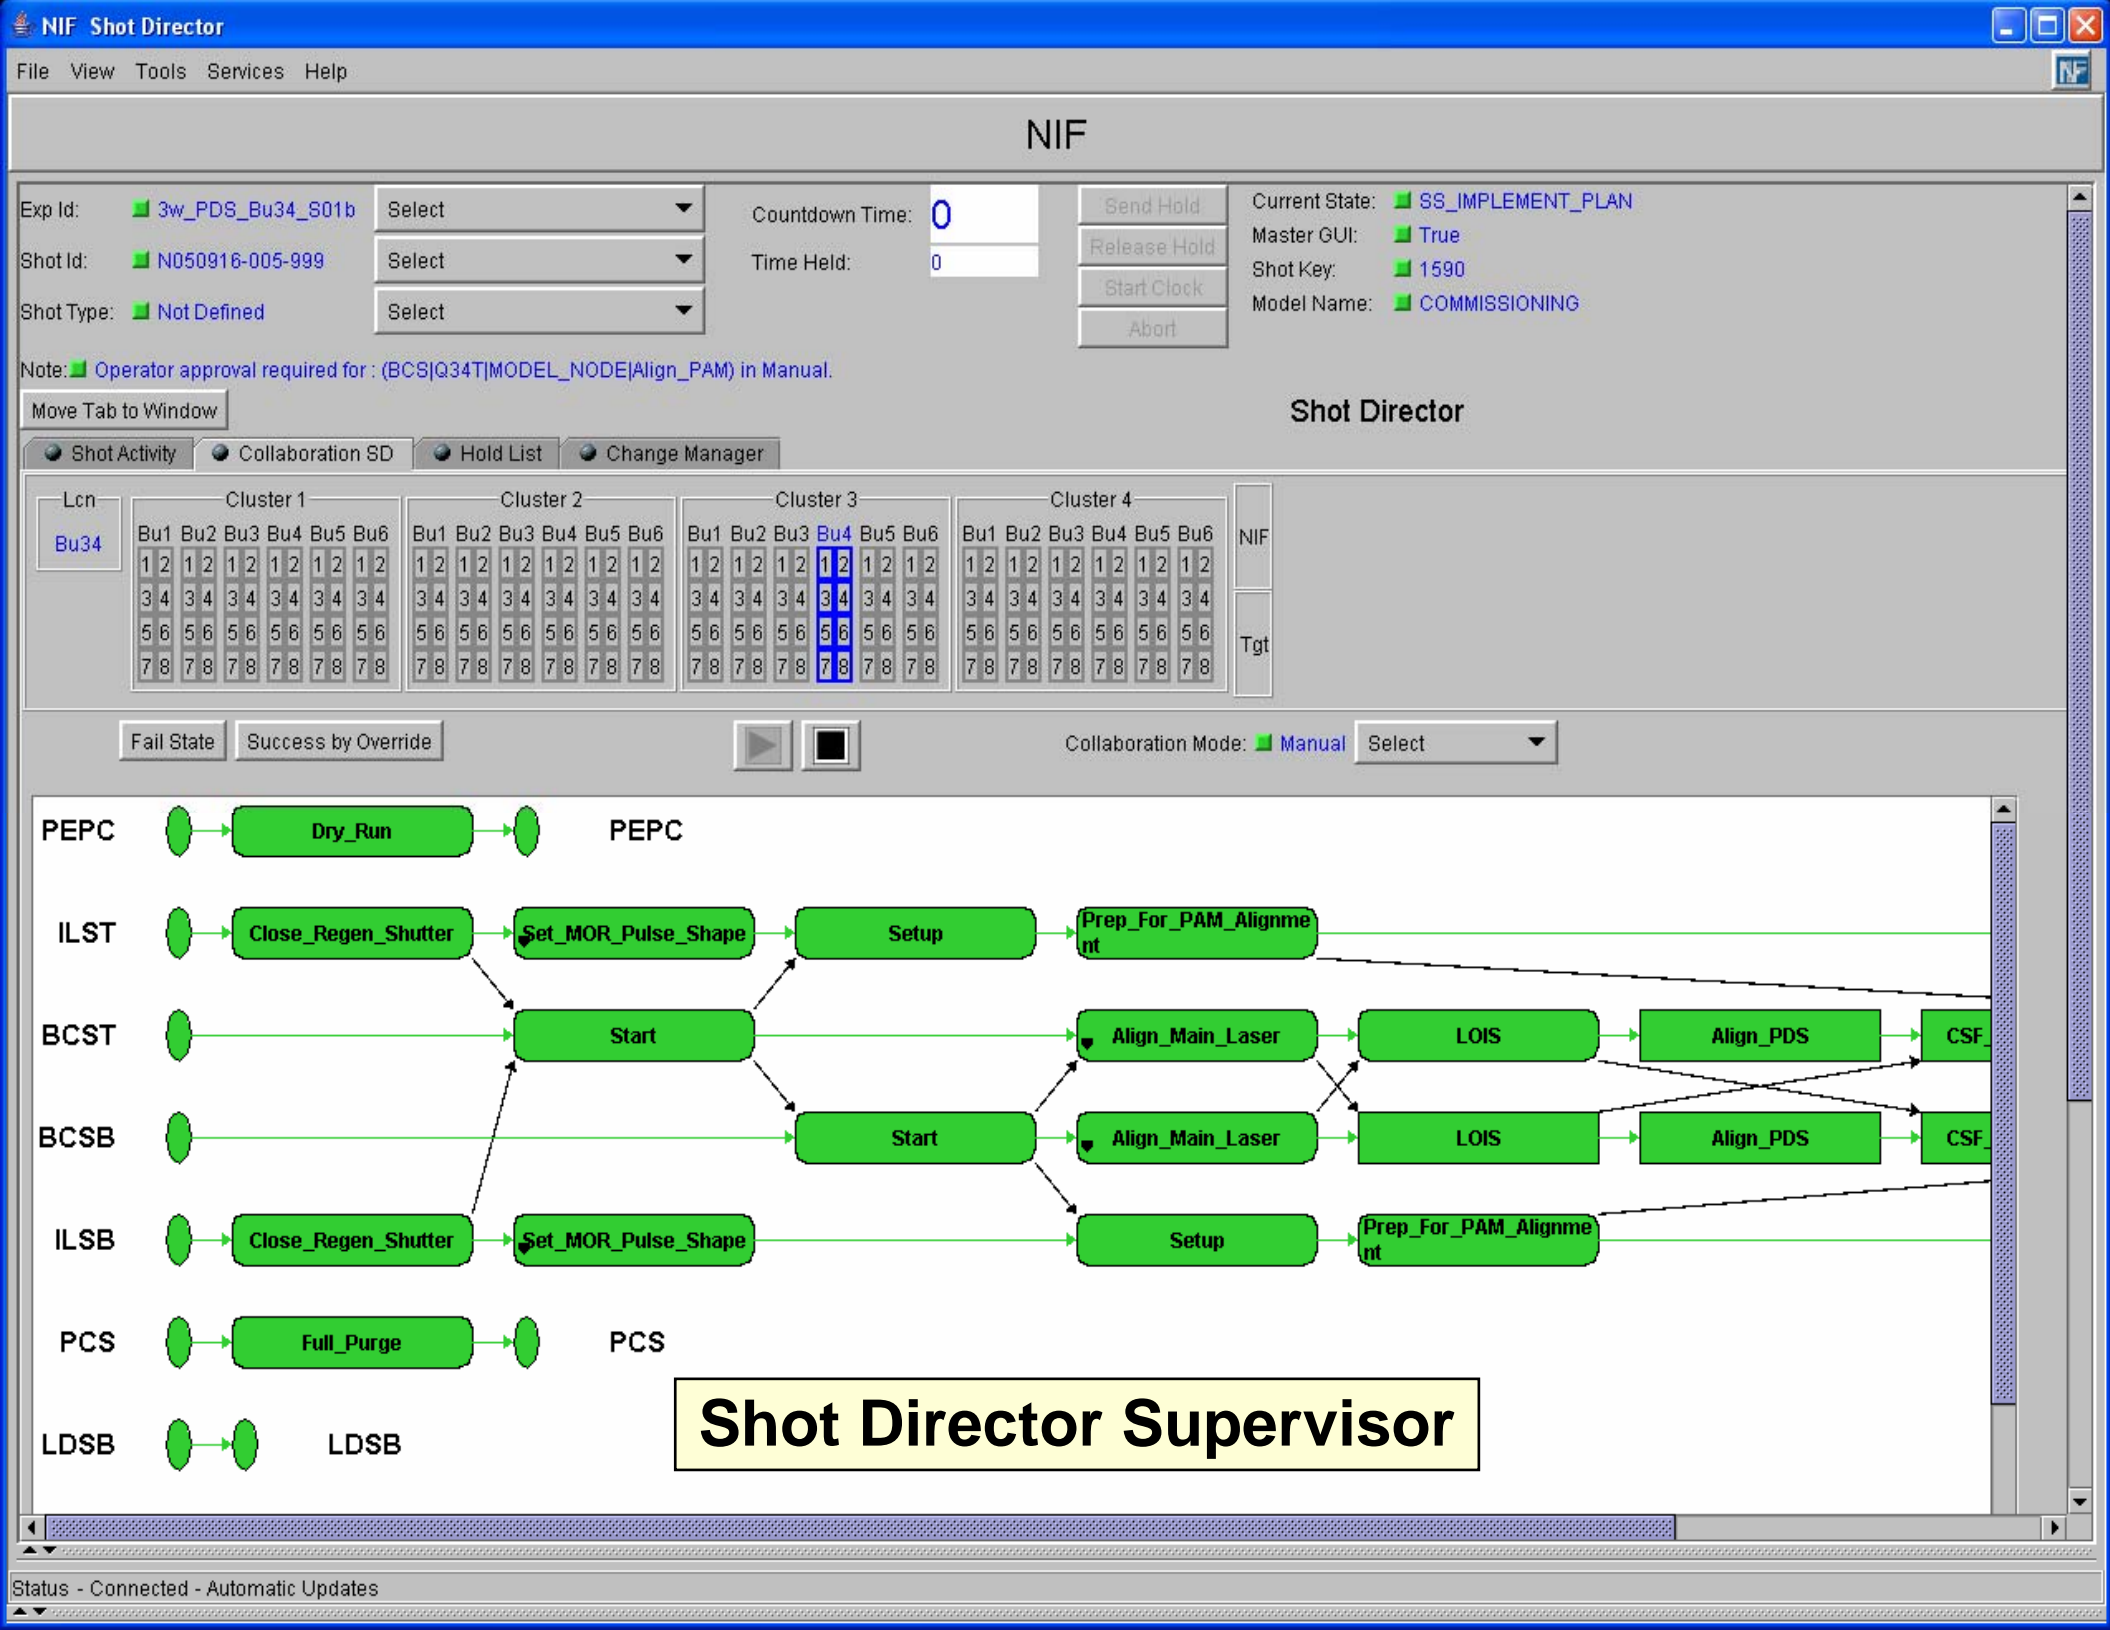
NIF Shot Director

File View Tools Services Help

NIF

Exp Id: 3w_PDS_Bu34_S01b Select
Shot Id: N050916-005-999 Select
Shot Type: Not Defined Select

Countdown Time: 0
Time Held: 0

Send Hold
Release Hold
Start Clock
Abort

Current State: SS_IMPLEMENT_PLAN
Master GUI: True
Shot Key: 1590
Model Name: COMMISSIONING

Note: Operator approval required for : (BCS|Q34T|MODEL_NODE|Align_PAM) in Manual.

Move Tab to Window

Shot Director

Shot Activity | Collaboration SD | Hold List | Change Manager

Lcn
Bu34

Cluster 1
Bu1 Bu2 Bu3 Bu4 Bu5 Bu6
1 2 1 2 1 2 1 2 1 2 1 2
3 4 3 4 3 4 3 4 3 4 3 4
5 6 5 6 5 6 5 6 5 6 5 6
7 8 7 8 7 8 7 8 7 8 7 8

Cluster 2
Bu1 Bu2 Bu3 Bu4 Bu5 Bu6
1 2 1 2 1 2 1 2 1 2 1 2
3 4 3 4 3 4 3 4 3 4 3 4
5 6 5 6 5 6 5 6 5 6 5 6
7 8 7 8 7 8 7 8 7 8 7 8

Cluster 3
Bu1 Bu2 Bu3 Bu4 Bu5 Bu6
1 2 1 2 1 2 1 2 1 2 1 2
3 4 3 4 3 4 3 4 3 4 3 4
5 6 5 6 5 6 5 6 5 6 5 6
7 8 7 8 7 8 7 8 7 8 7 8

Cluster 4
Bu1 Bu2 Bu3 Bu4 Bu5 Bu6
1 2 1 2 1 2 1 2 1 2 1 2
3 4 3 4 3 4 3 4 3 4 3 4
5 6 5 6 5 6 5 6 5 6 5 6
7 8 7 8 7 8 7 8 7 8 7 8

NIF
Tgt

Fail State Success by Override

Collaboration Mode: Manual Select

PEPC Dry_Run PEPC
ILST Close_Regen_Shutter Set_MOR_Pulse_Shape Setup Prep_For_PAM_Alignment
BCST Start Align_Main_Laser LOIS Align_PDS CSF_
BCSB Start Align_Main_Laser LOIS Align_PDS CSF_
ILSB Close_Regen_Shutter Set_MOR_Pulse_Shape Setup Prep_For_PAM_Alignment
PCS Full_Purge PCS
LDSB LDSB

Shot Director Supervisor

Status - Connected - Automatic Updates